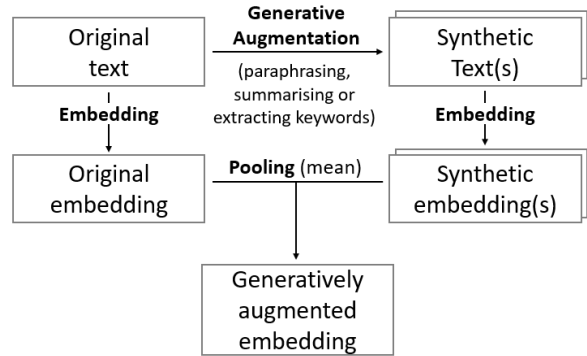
Original text

Generative Augmentation

(paraphrasing, summarising or extracting keywords)

Synthetic Text(s)

Embedding

Embedding

Original embedding

Pooling (mean)

Synthetic embedding(s)

Generatively augmented embedding